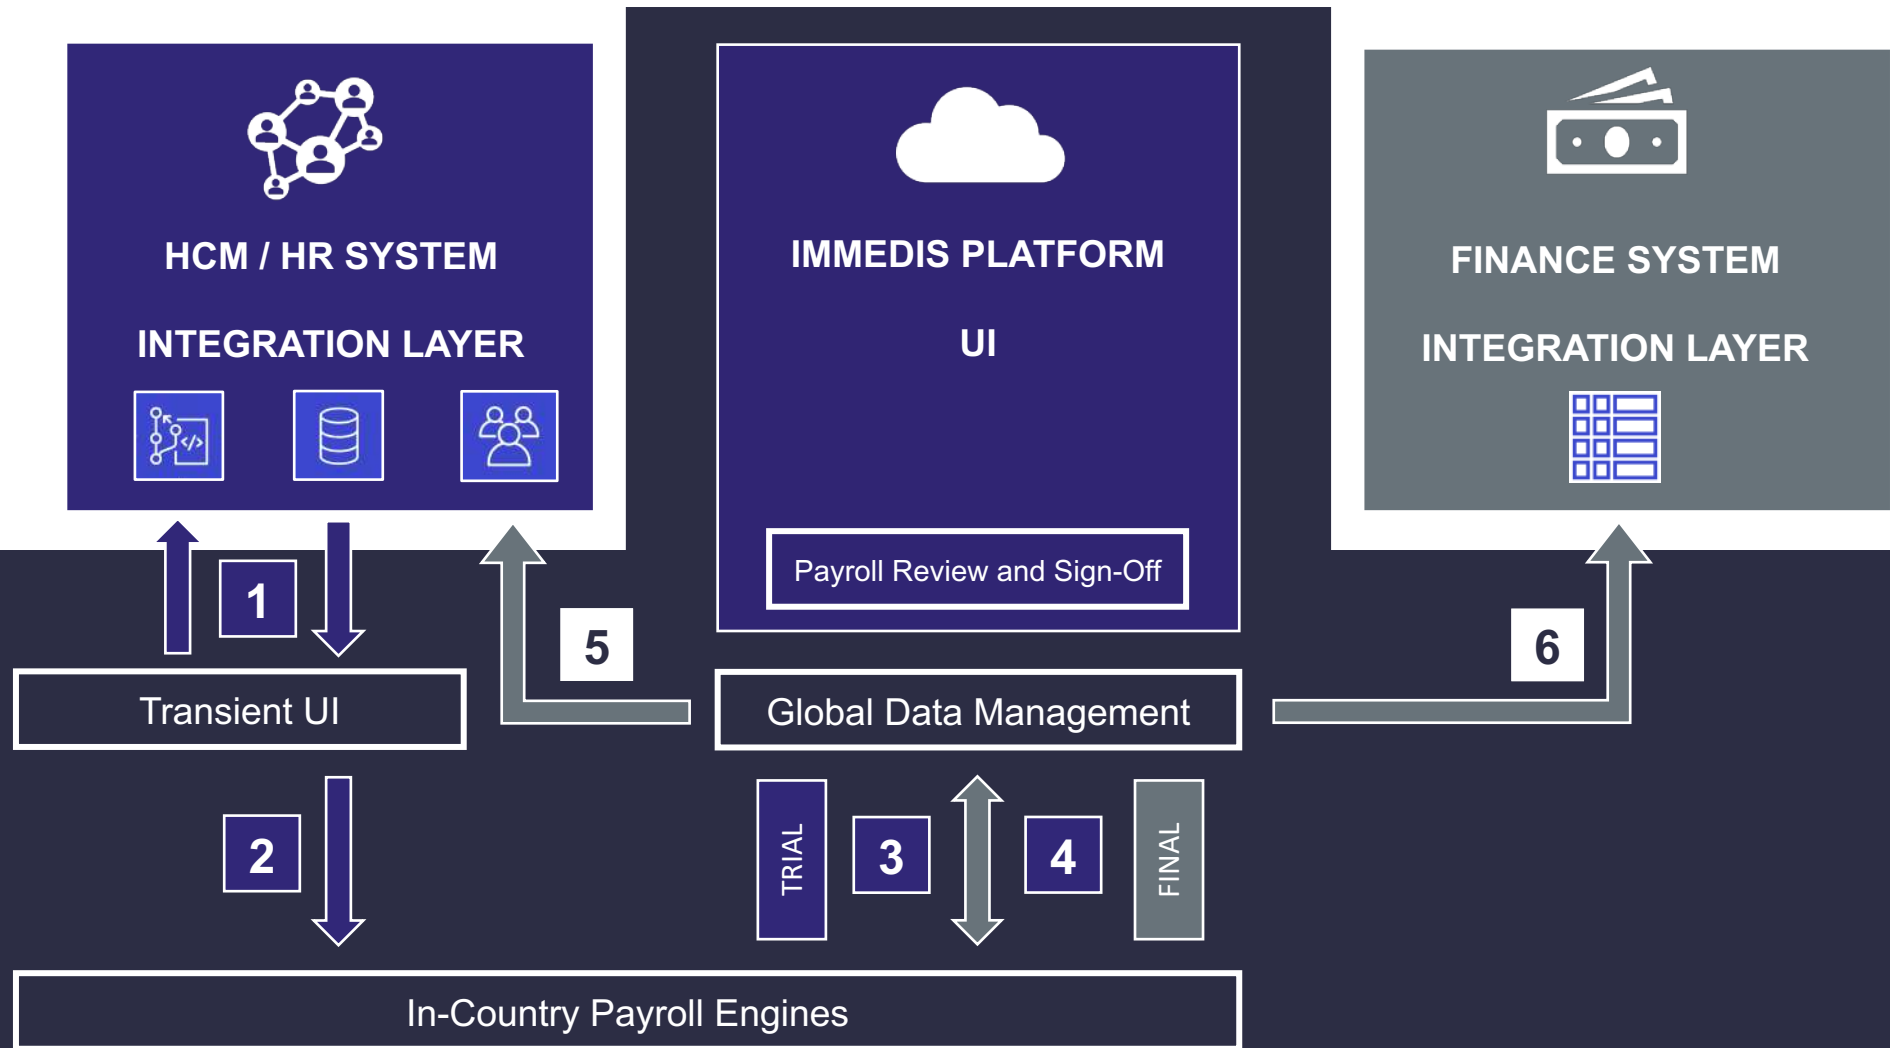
HCM / HR SYSTEM

INTEGRATION LAYER

IMMEDIS PLATFORM

UI

Payroll Review and Sign-Off

FINANCE SYSTEM

INTEGRATION LAYER

1

5

6

Transient UI

Global Data Management

2

TRIAL

3

4

FINAL

In-Country Payroll Engines